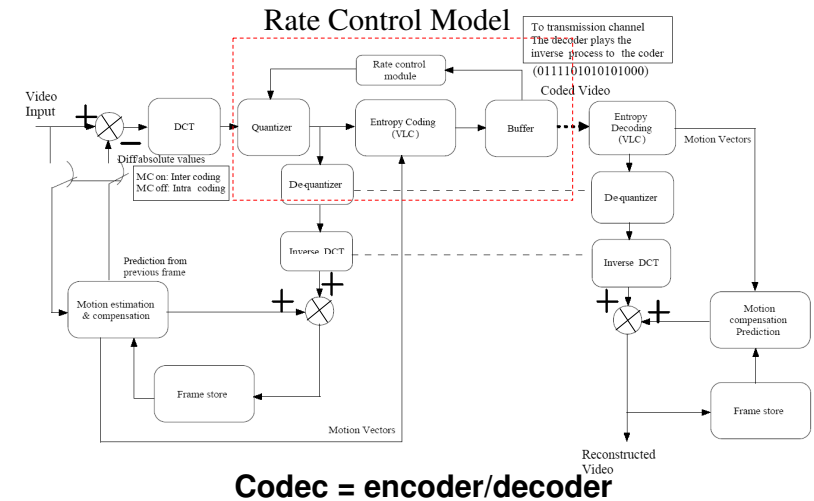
Rate Control Model

To transmission channel
The decoder plays the inverse process to the coder

(0111101010101000)

Coded Video

Video Input

+

−

DCT

Diff absolute values

MC on: Inter coding
MC off: Intra coding

Rate control module

Quantizer

Entropy Coding (VLC)

Buffer

De-quantizer

Inverse DCT

Prediction from previous frame

Motion estimation & compensation

+

+

Frame store

Motion Vectors

Entropy Decoding (VLC)

Motion Vectors

De-quantizer

Inverse DCT

+

+

Motion compensation Prediction

Frame store

Reconstructed Video

Codec = encoder/decoder